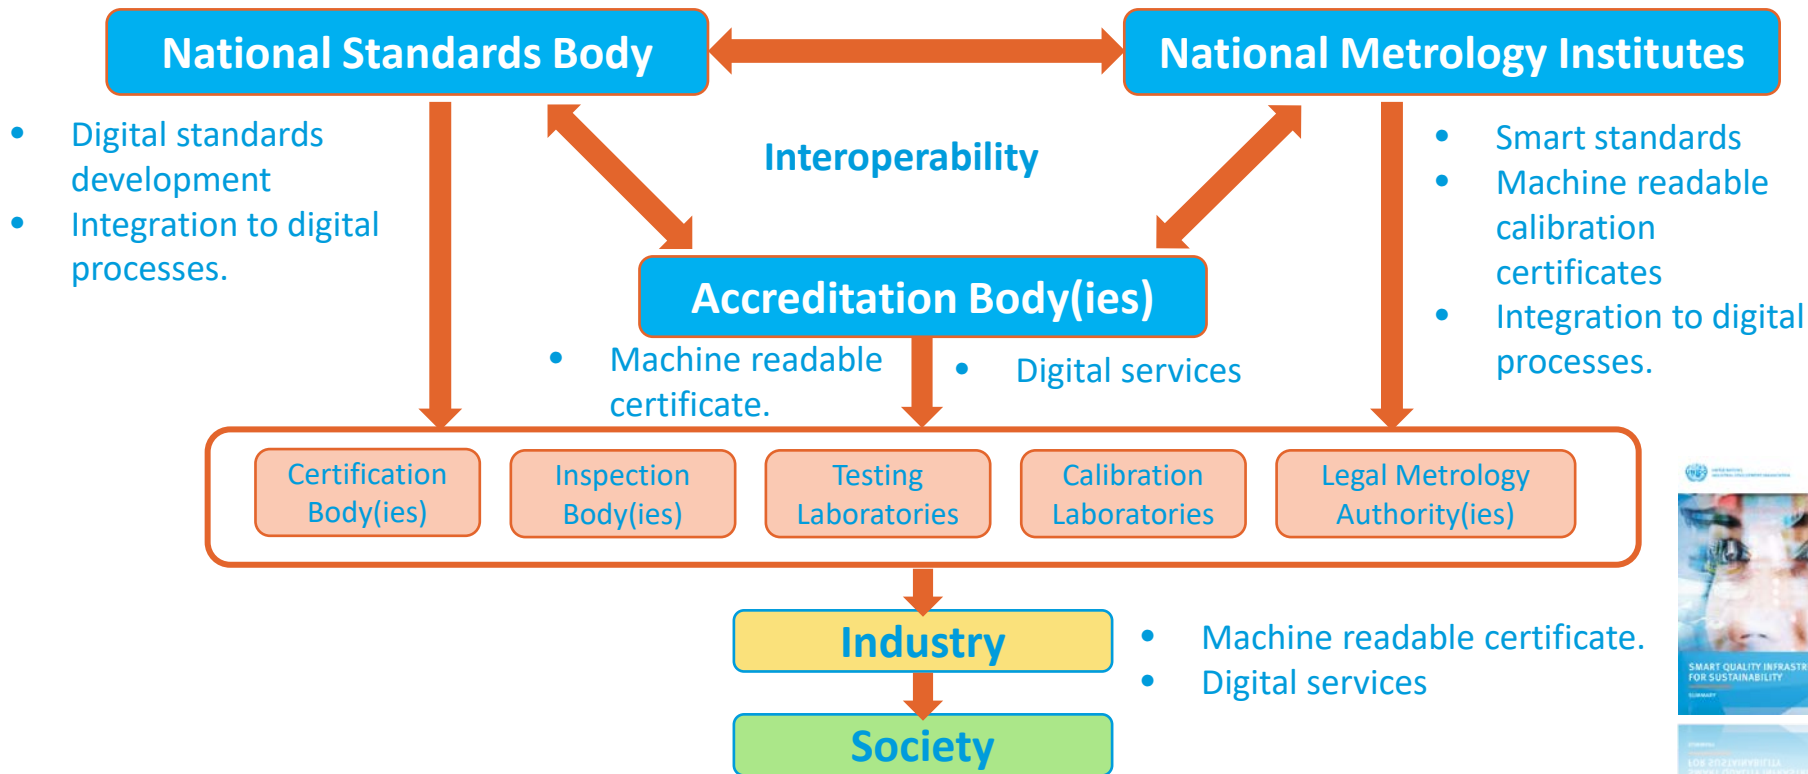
National Standards Body

National Metrology Institutes

- Digital standards development
- Integration to digital processes.

Interoperability

- Smart standards
- Machine readable calibration certificates
- Integration to digital processes.

Accreditation Body(ies)

- Machine readable certificate.
- Digital services

Certification Body(ies)

Inspection Body(ies)

Testing Laboratories

Calibration Laboratories

Legal Metrology Authority(ies)

Industry

Society

- Machine readable certificate.
- Digital services

SMART QUALITY INFRASTR FOR SUSTAINABILITY